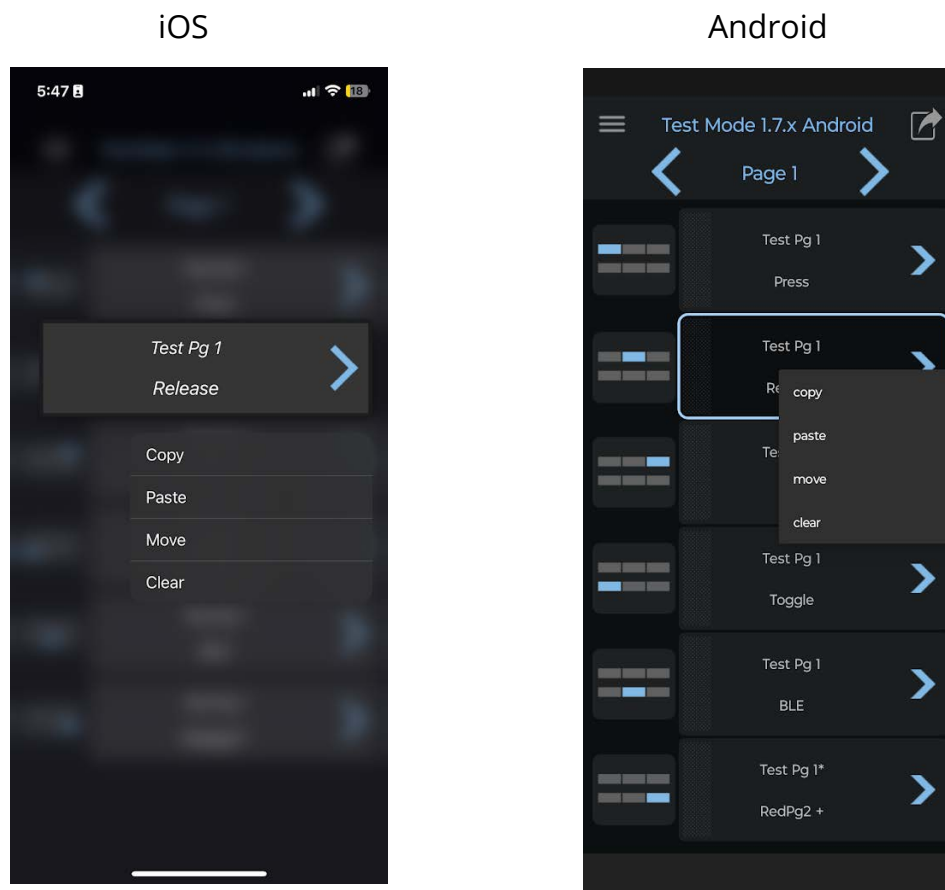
iOS

5:47

18

Test Pg 1

Release

Copy

Paste

Move

Clear

Android

Test Mode 1.7.x Android

Page 1

Test Pg 1

Press

Test Pg 1

Re

copy

paste

move

clear

Te

Test Pg 1

Toggle

Test Pg 1

BLE

Test Pg 1*

RedPg2 +